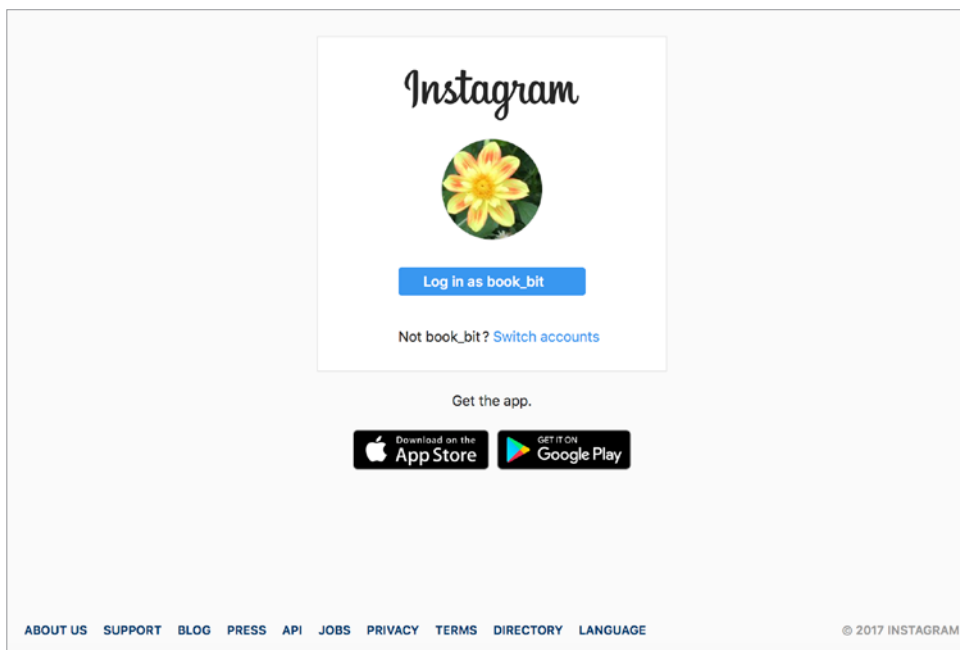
Instagram

Log in as book_bit

Not book_bit? Switch accounts

Get the app.

Download on the App Store

GET IT ON Google Play

ABOUT US SUPPORT BLOG PRESS API JOBS PRIVACY TERMS DIRECTORY LANGUAGE

© 2017 INSTAGRAM